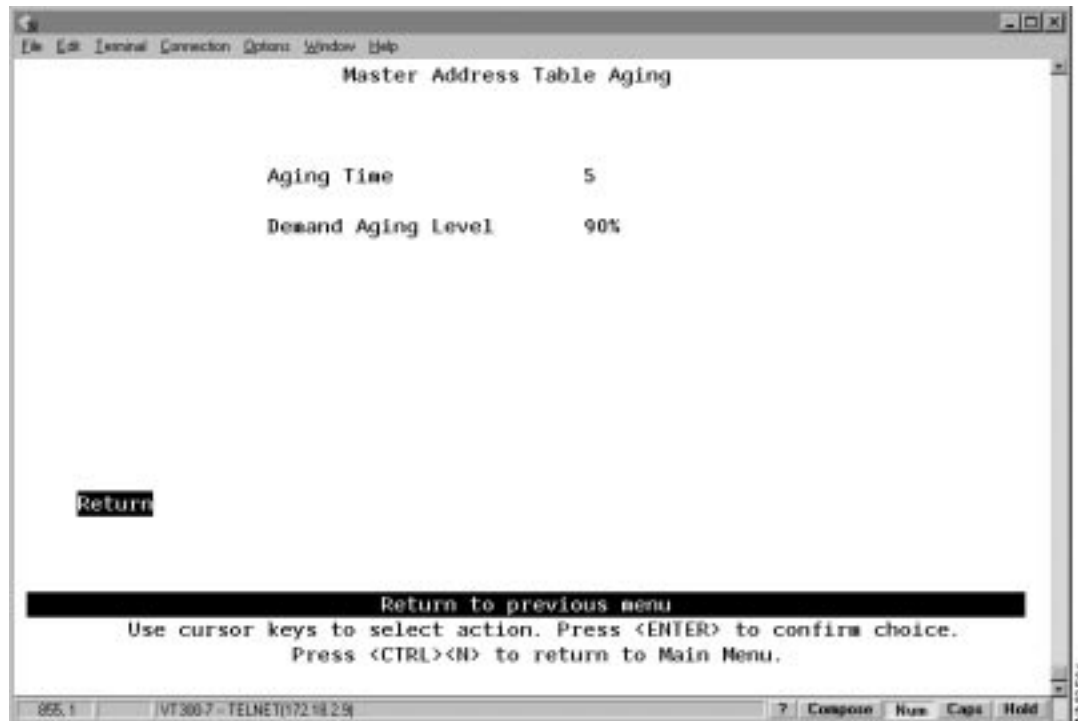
File Edit Terminal Connection Options Window Help

Master Address Table Aging

Aging Time 5

Demand Aging Level 90%

Return

Return to previous menu

Use cursor keys to select action. Press <ENTER> to confirm choice.

Press <CTRL><N> to return to Main Menu.

855, 1 | VT300-7 - TELNET(172.18.2.9) | ? | Compose | Num | Caps | Hold